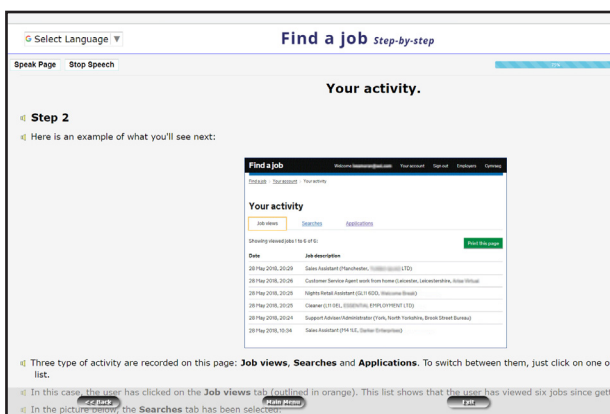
G Select Language ▼

Find a job Step-by-step

Speak Page Stop Speech

Your activity.

Step 2

Here is an example of what you'll see next:

Find a job Welcome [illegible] Your account Sign out Employers Cymraeg

Find a job / Your account / Your activity

Your activity

Job views Searches Applications

Showing viewed jobs 1 to 6 of 6:

Print this page

| Date | Job description |
|---|---|
| 28 May 2018, 20:29 | Sales Assistant (Manchester, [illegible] LTD) |
| 28 May 2018, 20:26 | Customer Service Agent work from home (Leicester, Leicestershire, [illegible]) |
| 28 May 2018, 20:26 | Nights Retail Assistant (GL11 6DD, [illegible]) |
| 28 May 2018, 20:25 | Cleaner (L11 0EL, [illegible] EMPLOYMENT LTD) |
| 28 May 2018, 20:24 | Support Adviser/Administrator (York, North Yorkshire, Brook Street Bureau) |
| 28 May 2018, 10:04 | Sales Assistant (M4 1U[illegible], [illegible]) |

Three type of activity are recorded on this page: Job views, Searches and Applications. To switch between them, just click on one of list.

In this case, the user has clicked on the Job views tab (outlined in orange). This list shows that the user has viewed six jobs since get

In the picture below, the Searches tab has been selected.

<< Back Main Menu Exit